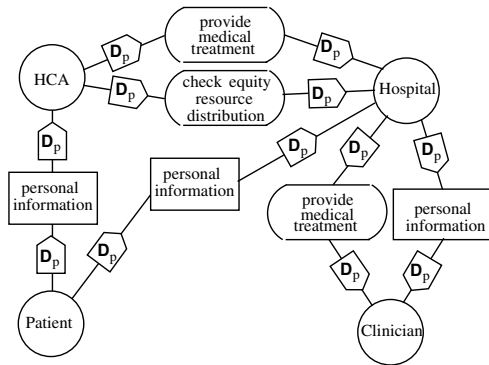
provide medical treatment

$\mathbf{D}_p$

$\mathbf{D}_p$

HCA

$\mathbf{D}_p$

check equity resource distribution

$\mathbf{D}_p$

Hospital

$\mathbf{D}_p$

$\mathbf{D}_p$

personal information

personal information

$\mathbf{D}_p$

$\mathbf{D}_p$

provide medical treatment

personal information

$\mathbf{D}_p$

$\mathbf{D}_p$

$\mathbf{D}_p$

$\mathbf{D}_p$

Patient

Clinician